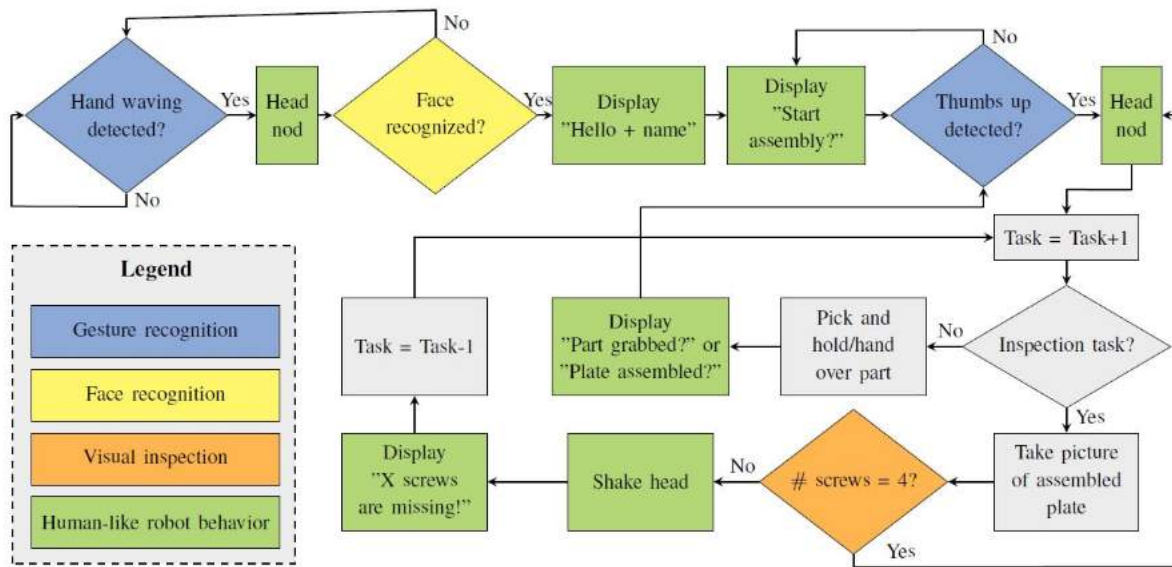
Hand waving detected?

Yes

No

Head nod

No

Face recognized?

Yes

Display "Hello + name"

Display "Start assembly?"

No

Thumbs up detected?

Yes

Head nod

Task = Task+1

Legend

Gesture recognition

Face recognition

Visual inspection

Human-like robot behavior

Task = Task-1

Display "Part grabbed?" or "Plate assembled?"

Pick and hold/hand over part

No

Inspection task?

Yes

Display "X screws are missing!"

Shake head

No

# screws = 4?

Take picture of assembled plate

Yes